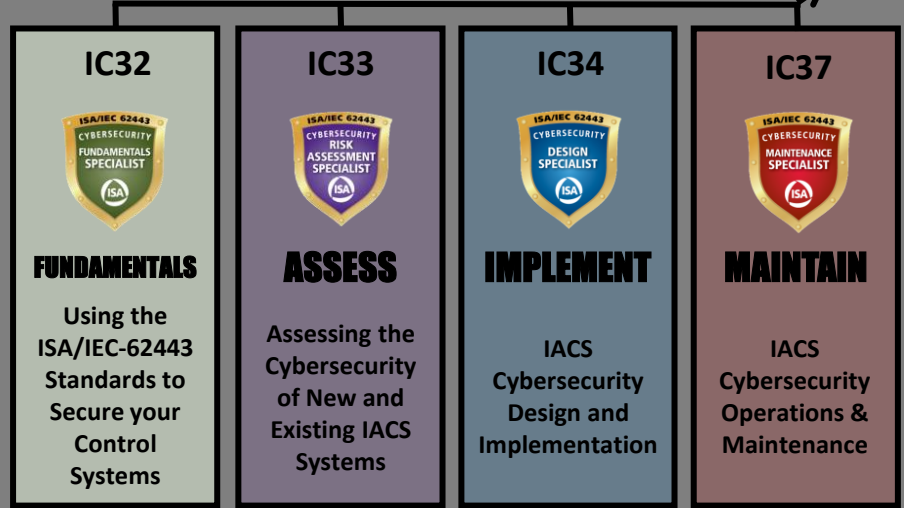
IC32

ISA/IEC 62443
CYBERSECURITY
FUNDAMENTALS SPECIALIST
ISA

FUNDAMENTALS

Using the ISA/IEC-62443 Standards to Secure your Control Systems

IC33

ISA/IEC 62443
CYBERSECURITY
RISK ASSESSMENT SPECIALIST
ISA

ASSESS

Assessing the Cybersecurity of New and Existing IACS Systems

IC34

ISA/IEC 62443
CYBERSECURITY
DESIGN SPECIALIST
ISA

IMPLEMENT

IACS Cybersecurity Design and Implementation

IC37

ISA/IEC 62443
CYBERSECURITY
MAINTENANCE SPECIALIST
ISA

MAINTAIN

IACS Cybersecurity Operations & Maintenance